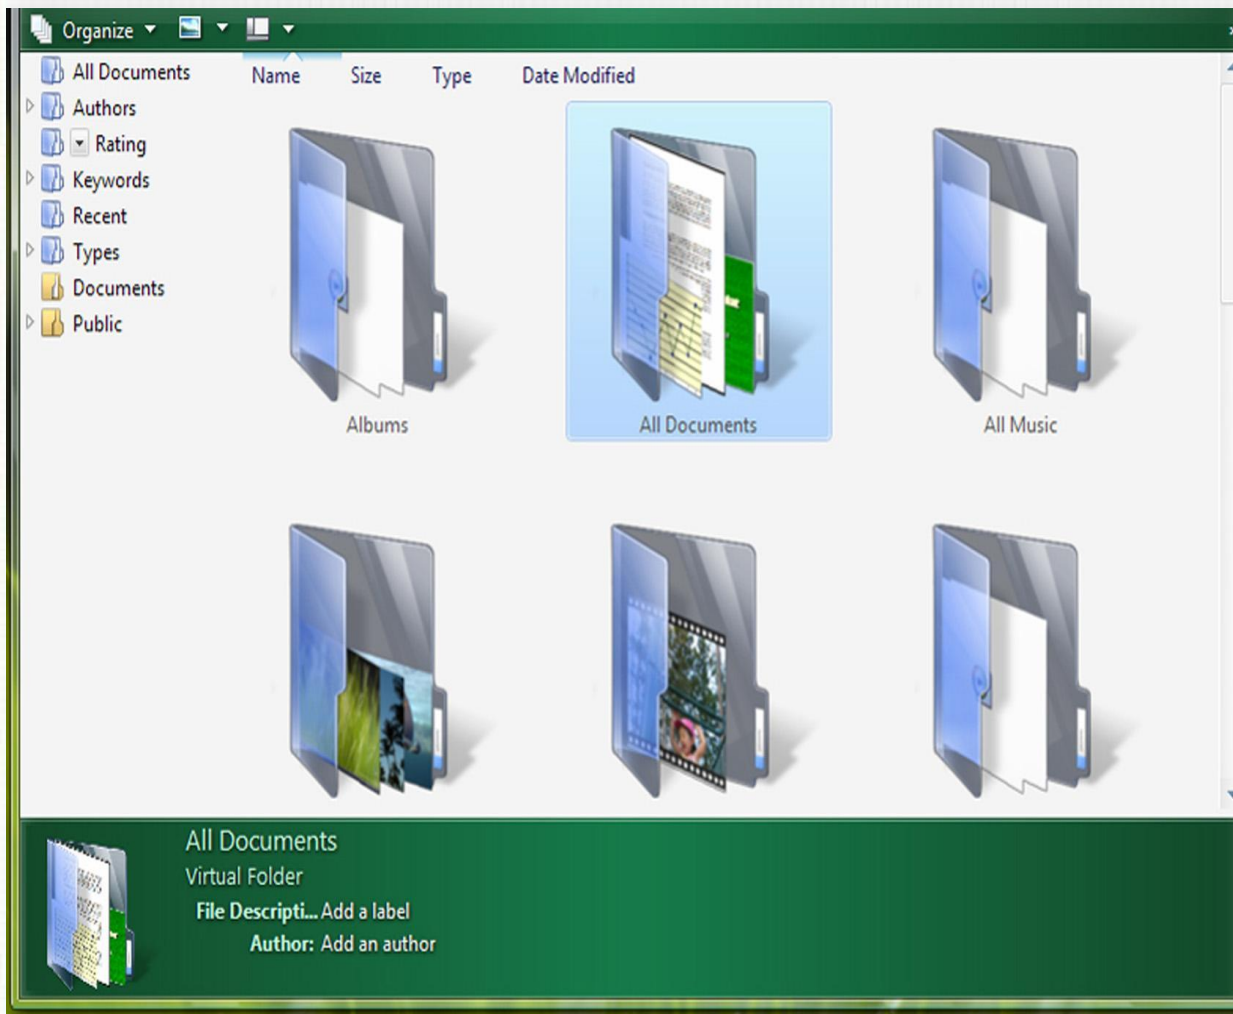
Organize

All Documents
Authors
Rating
Keywords
Recent
Types
Documents
Public

Name Size Type Date Modified

Albums
All Documents
All Music

All Documents
Virtual Folder
File Descripti... Add a label
Author: Add an author